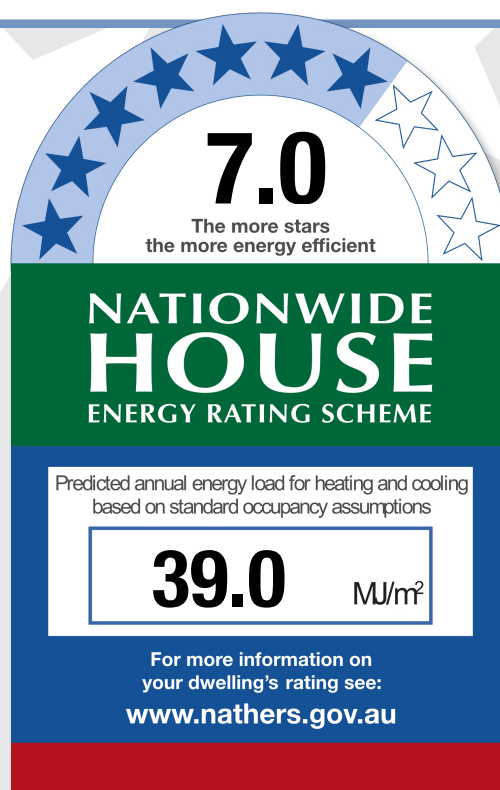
7.0

The more stars the more energy efficient

NATIONWIDE HOUSE ENERGY RATING SCHEME

Predicted annual energy load for heating and cooling based on standard occupancy assumptions

39.0 MJ/m$^2$

For more information on your dwelling's rating see:

www.nathers.gov.au